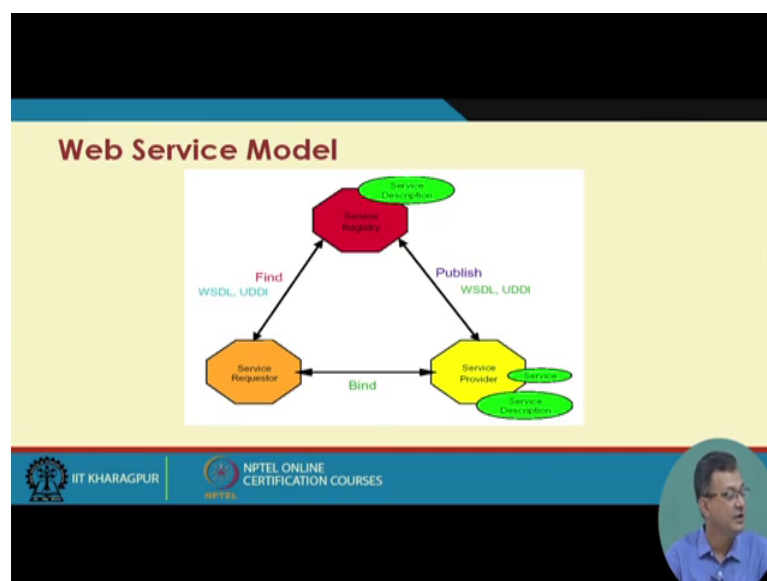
Web Service Model

Service Description

Service Registry

Find

WSDL, UDDI

Publish

WSDL, UDDI

Service Requestor

Bind

Service Provider

Service

Service Description

IIT KHARAGPUR

NPTEL ONLINE CERTIFICATION COURSES

NPTEL